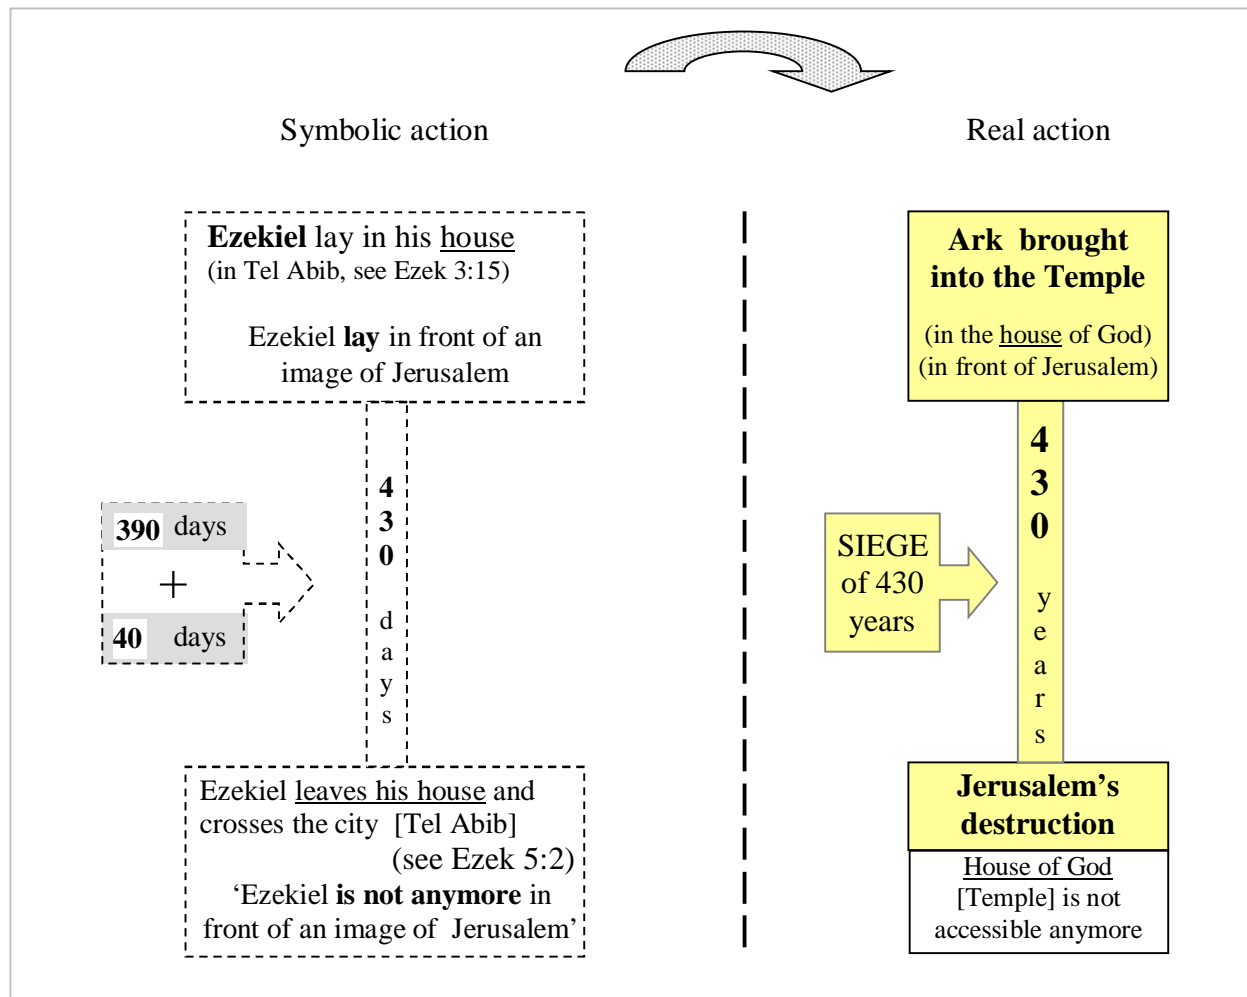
Symbolic action

Real action

**Ezekiel** lay in his house
(in Tel Abib, see Ezek 3:15)

Ezekiel **lay** in front of an image of Jerusalem

**390** days
+
**40** days

**430** days

Ezekiel leaves his house and crosses the city [Tel Abib]
(see Ezek 5:2)
'Ezekiel **is not anymore** in front of an image of Jerusalem'

**Ark brought into the Temple**

(in the house of God)
(in front of Jerusalem)

SIEGE of 430 years

**430** years

**Jerusalem's destruction**

House of God [Temple] is not accessible anymore